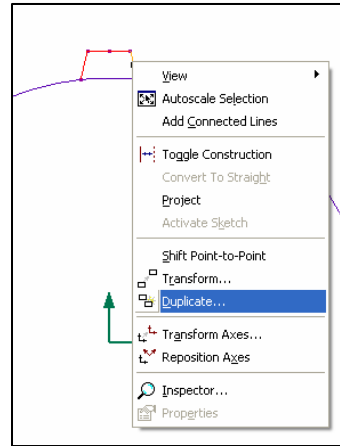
View
Autoscale Selection
Add Connected Lines
Toggle Construction
Convert To Straight
Project
Activate Sketch
Shift Point-to-Point
Transform...
Duplicate...
Transform Axes...
Reposition Axes
Inspector...
Properties